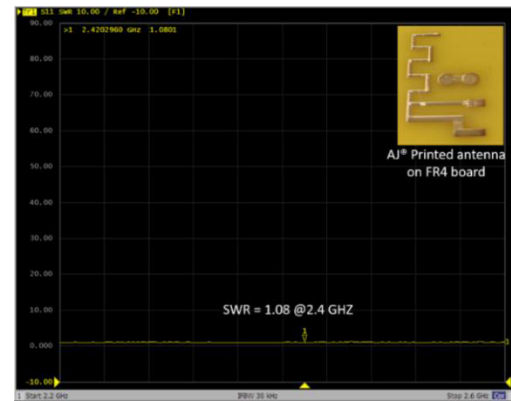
Tr1 S11 SWR 10.00 / Ref -10.00 [F1]

90.00

>1 2.4202960 GHz 1.0801

80.00

70.00

60.00

50.00

40.00

30.00

20.00

10.00

0.000

-10.00

AJ® Printed antenna on FR4 board

SWR = 1.08 @2.4 GHZ

1

1 Start 2.2 GHz

IFBW 35 kHz

Stop 2.6 GHz Cor